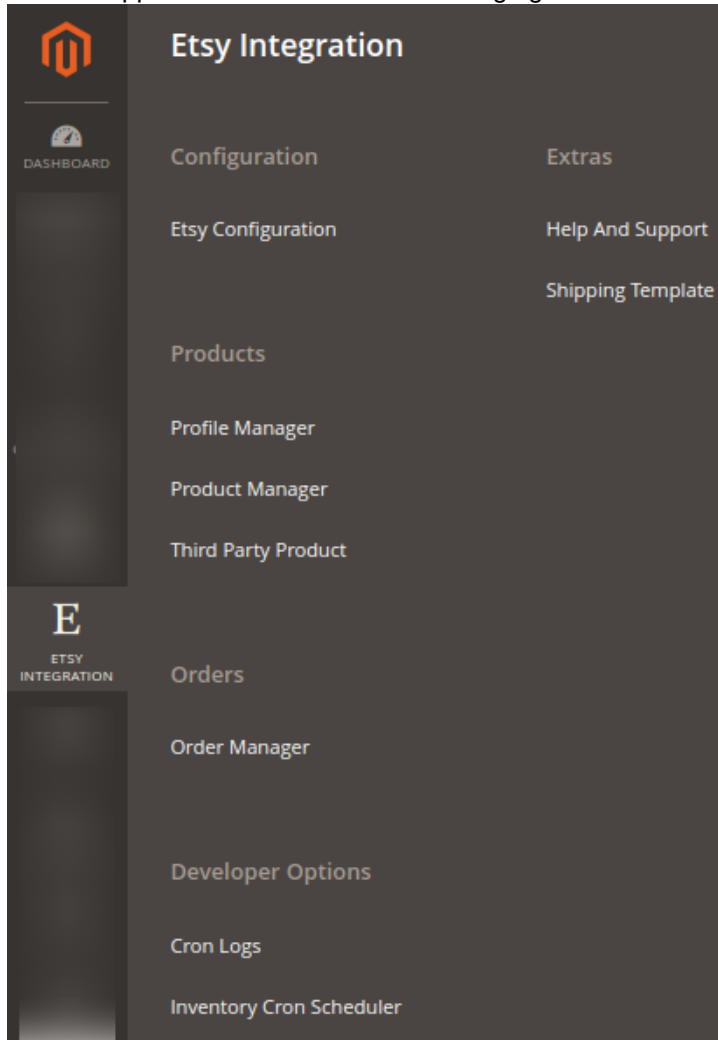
DASHBOARD

E
ETSY INTEGRATION

Etsy Integration

Configuration

Etsy Configuration

Products

Profile Manager

Product Manager

Third Party Product

Orders

Order Manager

Developer Options

Cron Logs

Inventory Cron Scheduler

Extras

Help And Support

Shipping Template